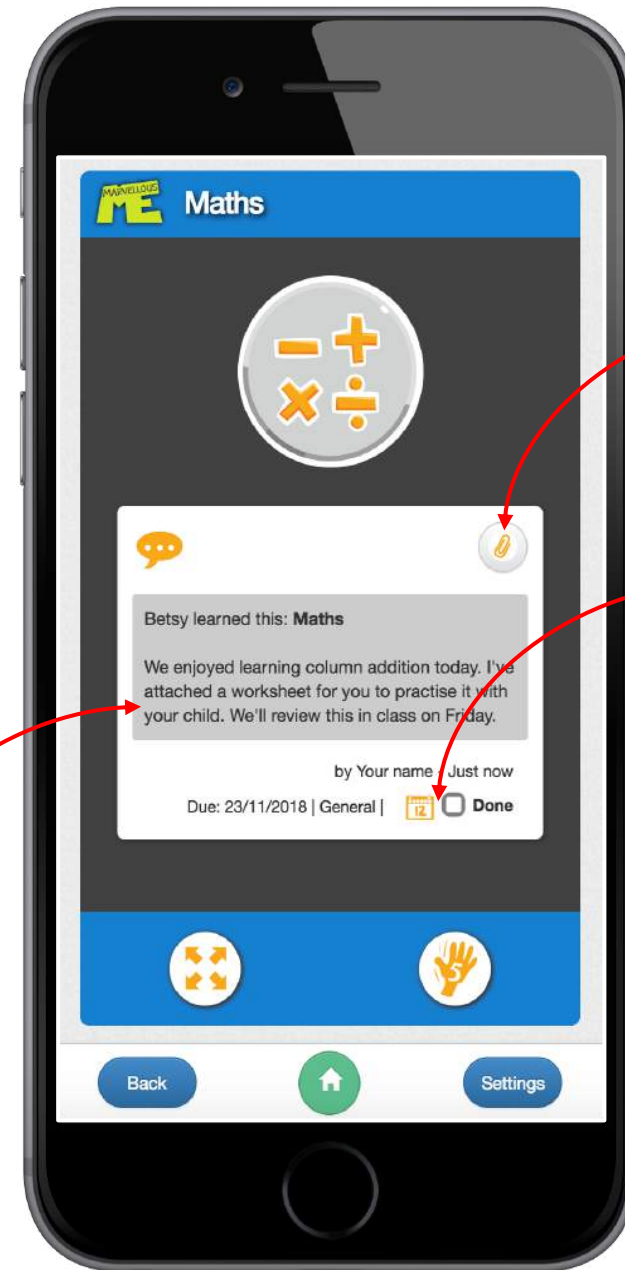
MARVELLOUS ME

Maths

Betsy learned this: **Maths**

We enjoyed learning column addition today. I've attached a worksheet for you to practise it with your child. We'll review this in class on Friday.

by Your name | Just now

Due: 23/11/2018 | General | 12 Done

Back

Settings